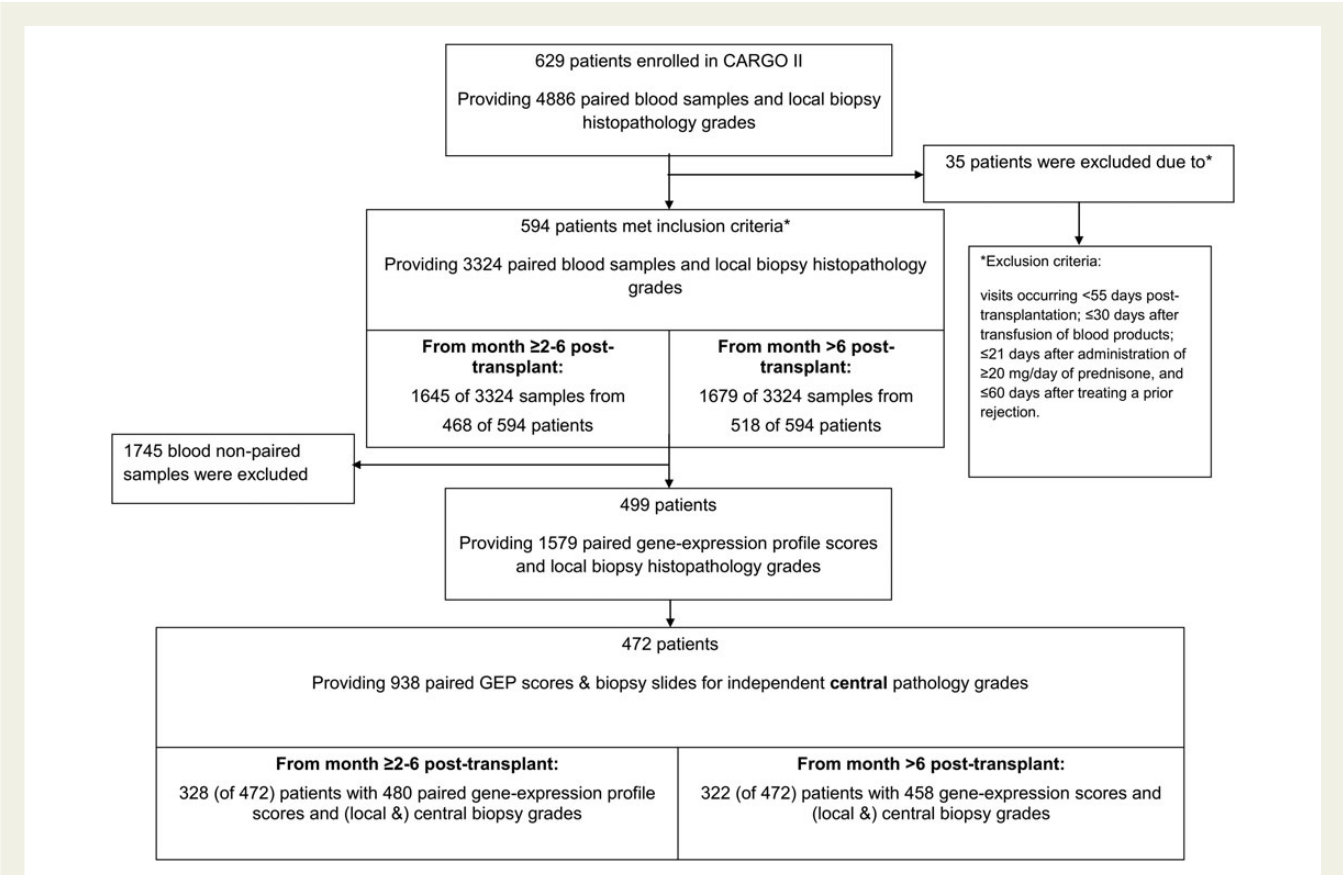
629 patients enrolled in CARGO II

Providing 4886 paired blood samples and local biopsy histopathology grades

35 patients were excluded due to*

594 patients met inclusion criteria*

Providing 3324 paired blood samples and local biopsy histopathology grades

*Exclusion criteria:

visits occurring <55 days post-transplantation; ≤30 days after transfusion of blood products; ≤21 days after administration of ≥20 mg/day of prednisone, and ≤60 days after treating a prior rejection.

**From month ≥2-6 post-transplant:**
1645 of 3324 samples from 468 of 594 patients

**From month >6 post-transplant:**
1679 of 3324 samples from 518 of 594 patients

1745 blood non-paired samples were excluded

499 patients

Providing 1579 paired gene-expression profile scores and local biopsy histopathology grades

472 patients

Providing 938 paired GEP scores & biopsy slides for independent **central** pathology grades

**From month ≥2-6 post-transplant:**
328 (of 472) patients with 480 paired gene-expression profile scores and (local &) central biopsy grades

**From month >6 post-transplant:**
322 (of 472) patients with 458 gene-expression scores and (local &) central biopsy grades